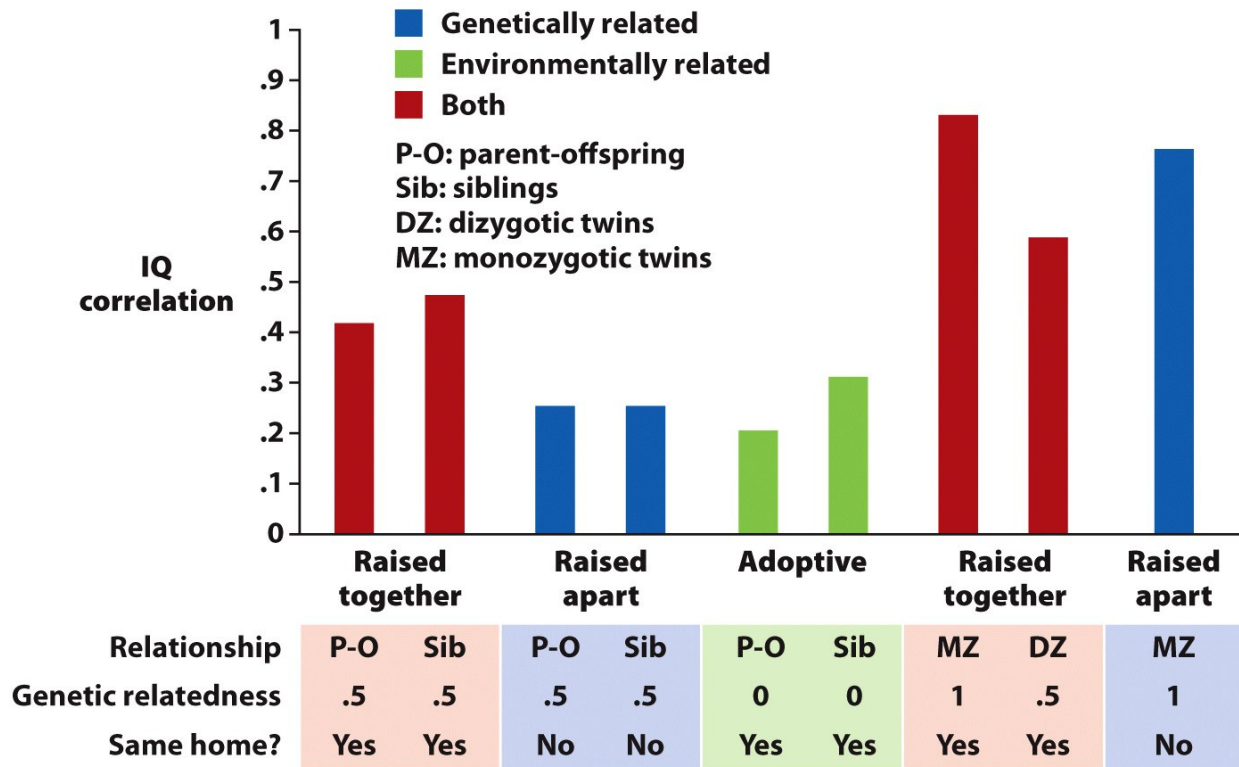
Genetically related
Environmentally related
Both

P-O: parent-offspring
Sib: siblings
DZ: dizygotic twins
MZ: monozygotic twins

IQ correlation

1
.9
.8
.7
.6
.5
.4
.3
.2
.1
0

Raised together
Raised apart
Adoptive
Raised together
Raised apart

| Relationship | P-O | Sib | P-O | Sib | P-O | Sib | MZ | DZ | MZ |
|---|---|---|---|---|---|---|---|---|---|
| Genetic relatedness | .5 | .5 | .5 | .5 | 0 | 0 | 1 | .5 | 1 |
| Same home? | Yes | Yes | No | No | Yes | Yes | Yes | Yes | No |